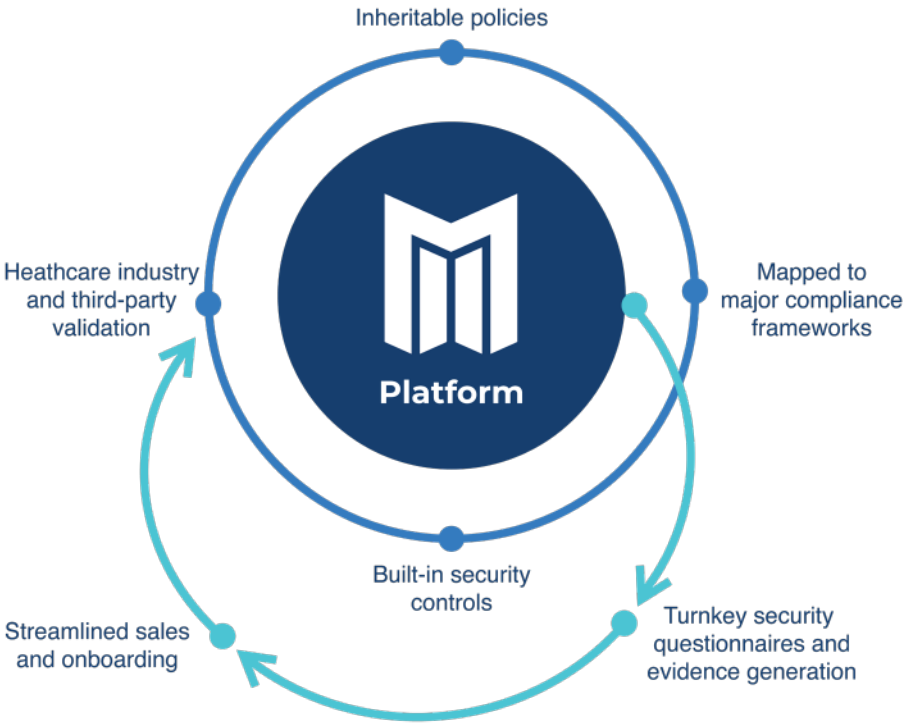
Inheritable policies

Heathcare industry and third-party validation

Platform

Mapped to major compliance frameworks

Built-in security controls

Streamlined sales and onboarding

Turnkey security questionnaires and evidence generation